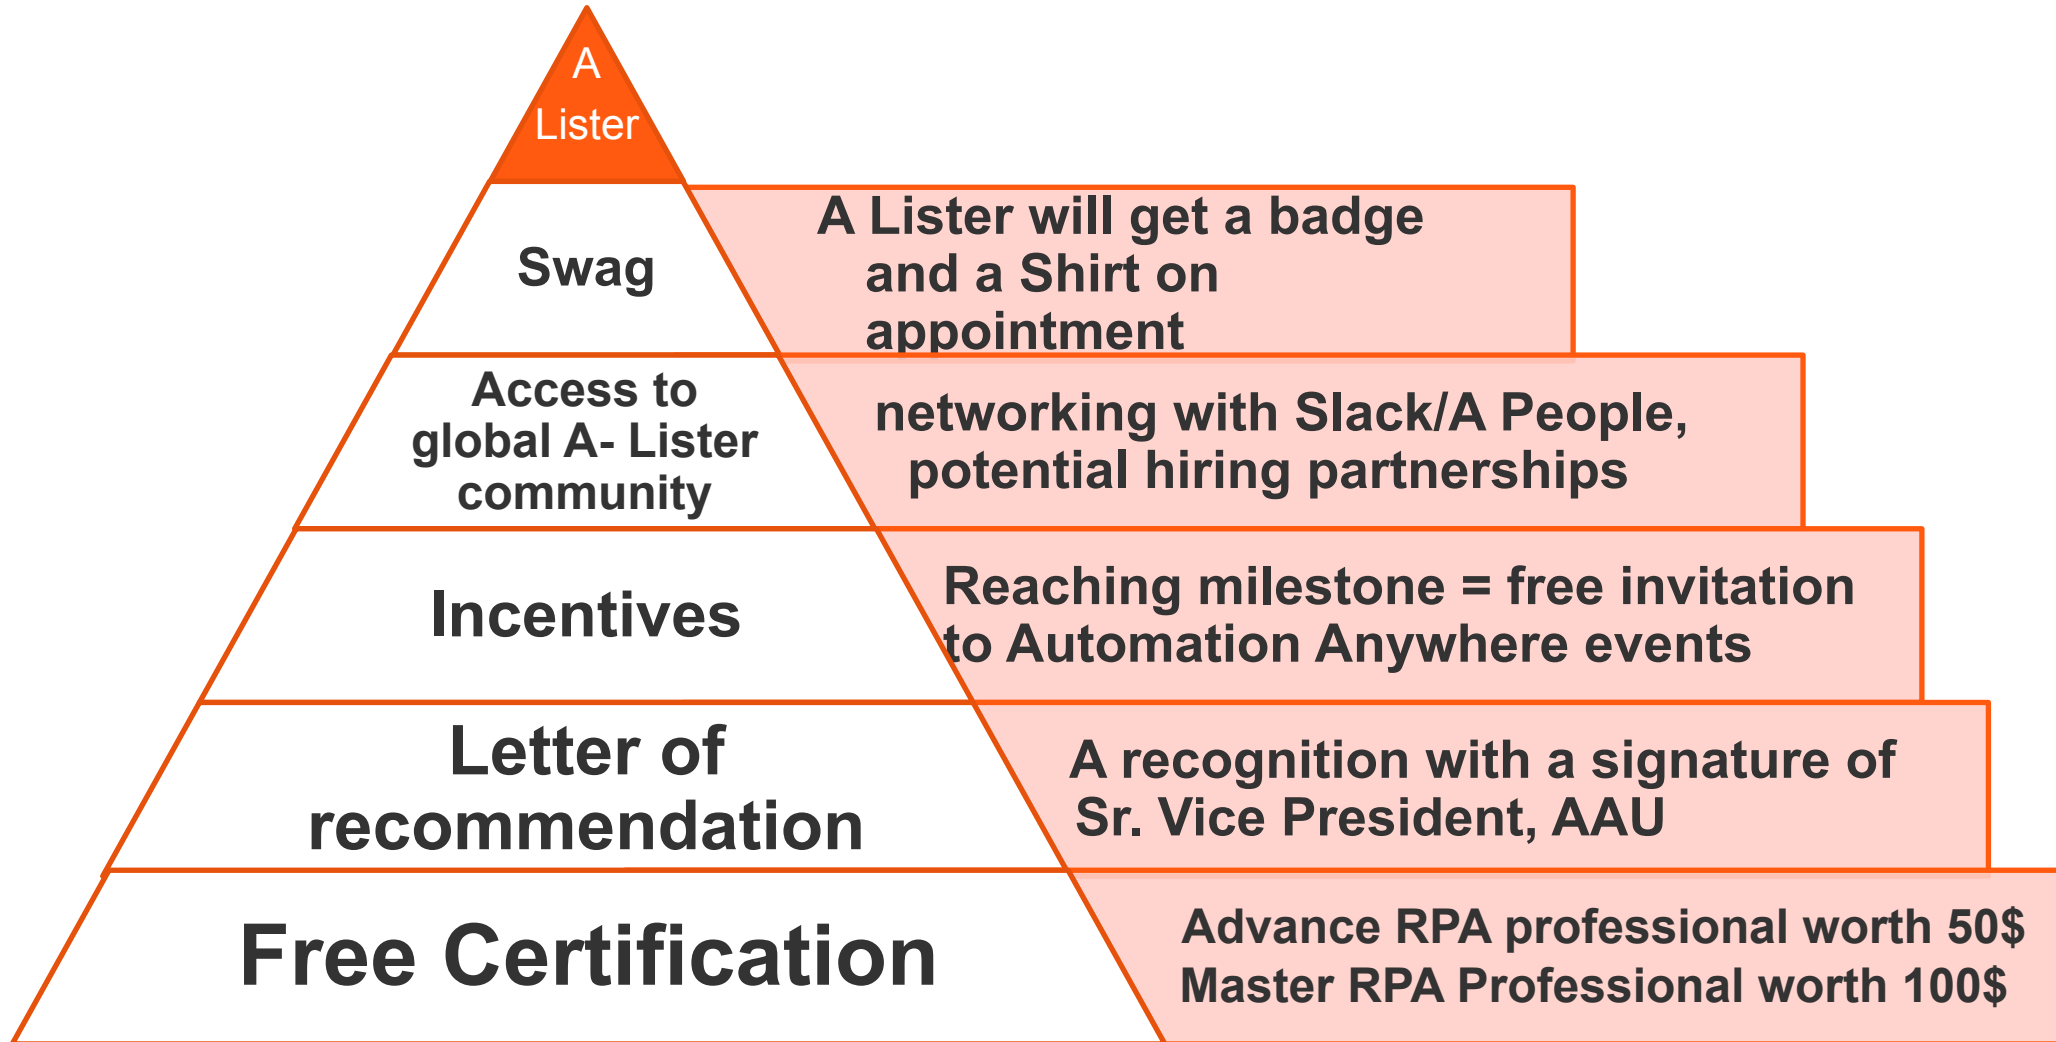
A Lister

Swag

A Lister will get a badge and a Shirt on appointment

Access to global A- Lister community

networking with Slack/A People, potential hiring partnerships

Incentives

Reaching milestone = free invitation to Automation Anywhere events

Letter of recommendation

A recognition with a signature of Sr. Vice President, AAU

Free Certification

Advance RPA professional worth 50$
Master RPA Professional worth 100$